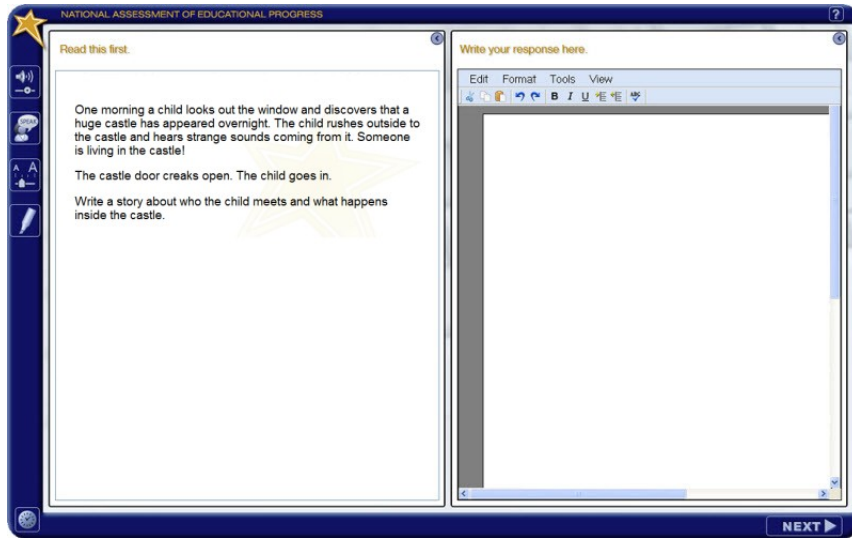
NATIONAL ASSESSMENT OF EDUCATIONAL PROGRESS

?

Read this first.

One morning a child looks out the window and discovers that a huge castle has appeared overnight. The child rushes outside to the castle and hears strange sounds coming from it. Someone is living in the castle!

The castle door creaks open. The child goes in.

Write a story about who the child meets and what happens inside the castle.

Write your response here.

Edit Format Tools View

B I U

SPEAK

A A

NEXT